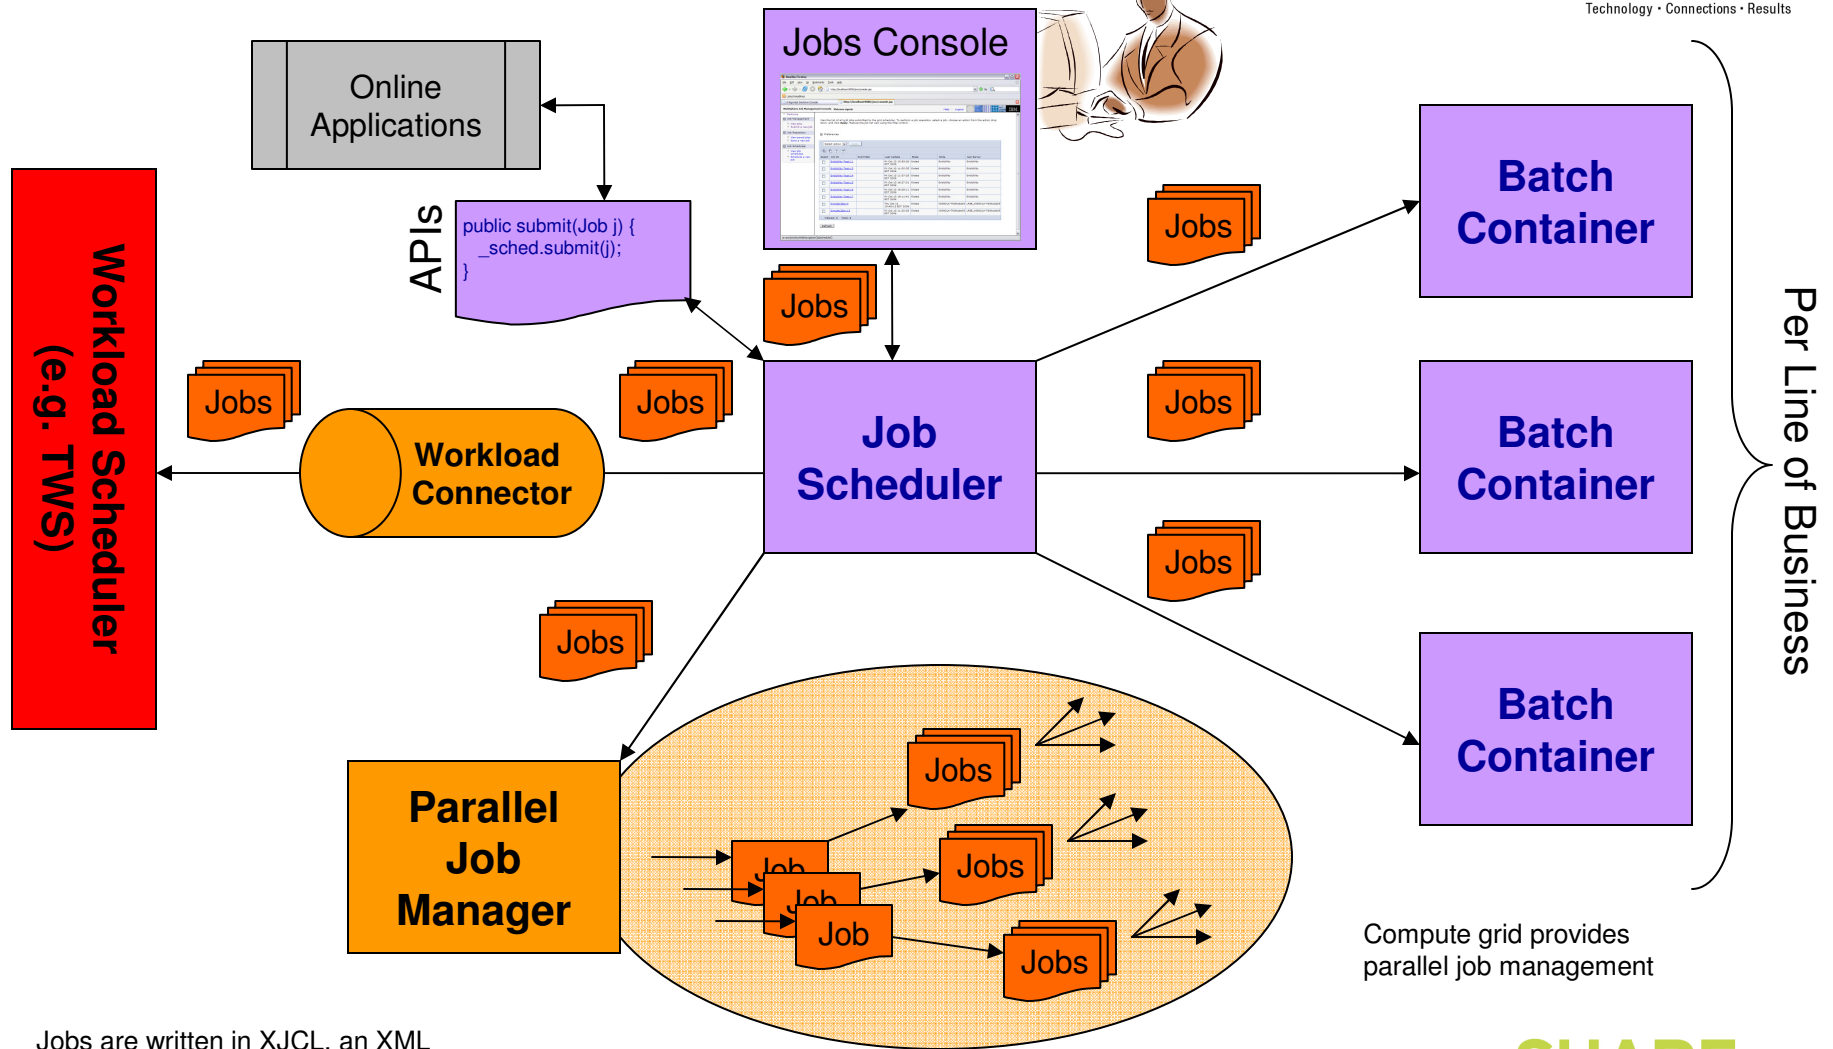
Technology · Connections · Results

Online Applications

Jobs Console

APIs

public submit(Job j) {
  _sched.submit(j);
}

Workload Scheduler (e.g. TWS)

Jobs

Workload Connector

Jobs

Jobs

Job Scheduler

Jobs

Batch Container

Jobs

Batch Container

Jobs

Batch Container

Per Line of Business

Jobs

Parallel Job Manager

Jobs

Job

Job

Job

Jobs

Jobs

Compute grid provides parallel job management

Jobs are written in XJCL, an XML

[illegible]